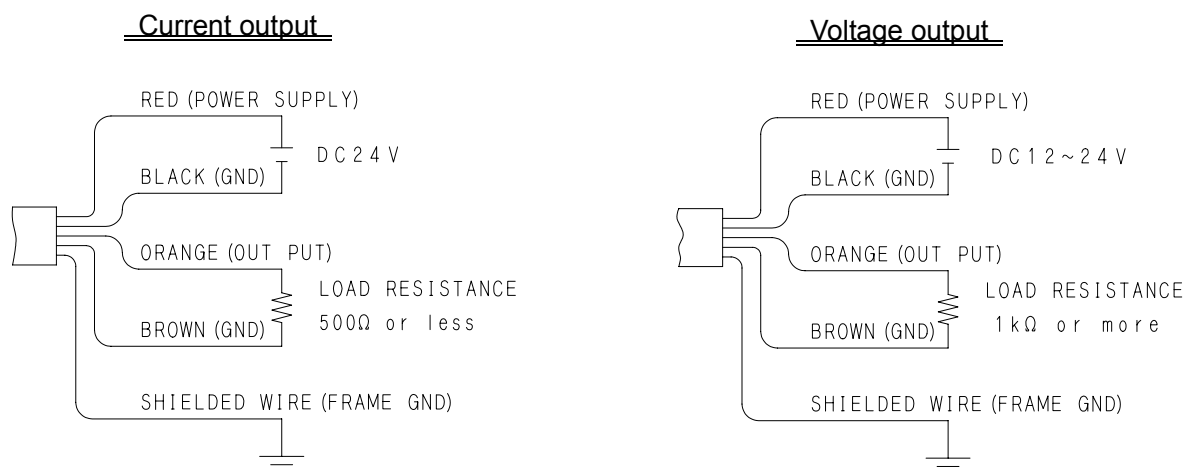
Current output

RED (POWER SUPPLY)

DC24V

BLACK (GND)

ORANGE (OUT PUT)

LOAD RESISTANCE
500Ω or less

BROWN (GND)

SHIELDED WIRE (FRAME GND)

Voltage output

RED (POWER SUPPLY)

DC12~24V

BLACK (GND)

ORANGE (OUT PUT)

LOAD RESISTANCE
1kΩ or more

BROWN (GND)

SHIELDED WIRE (FRAME GND)